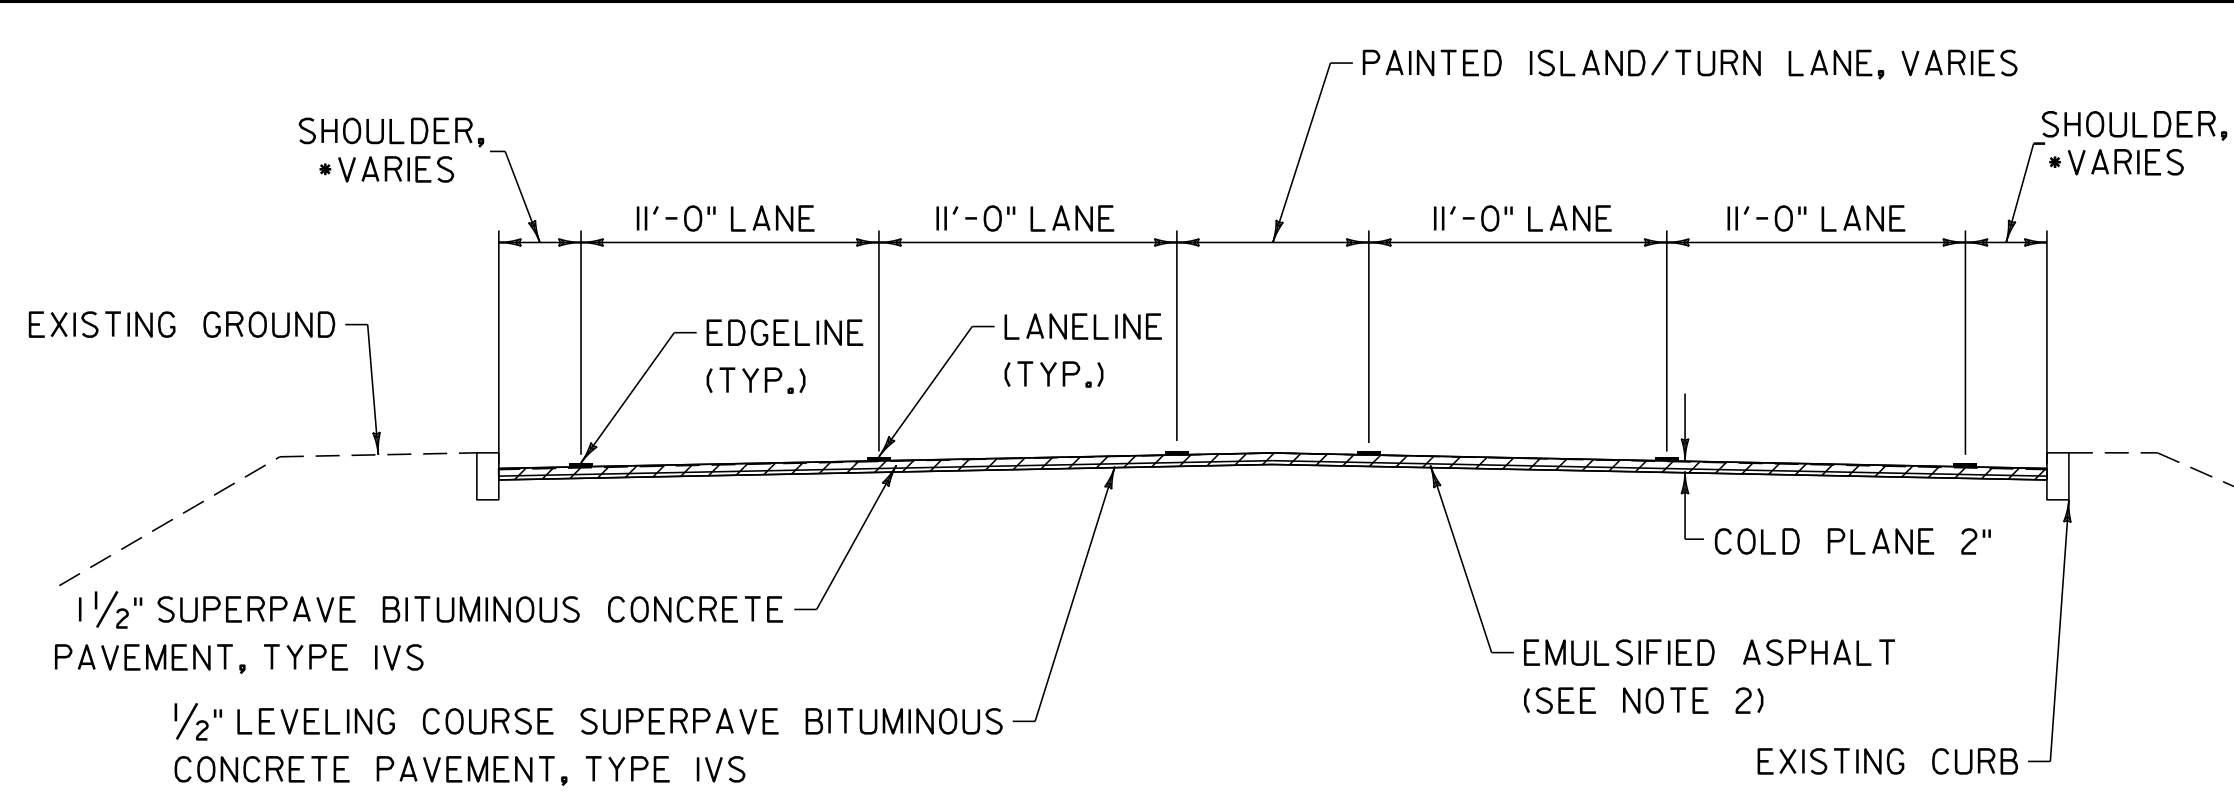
PAINTED ISLAND/TURN LANE, VARIES

SHOULDER, *VARIES

SHOULDER, *VARIES

11'-0" LANE

11'-0" LANE

11'-0" LANE

11'-0" LANE

EXISTING GROUND

EDGELINE (TYP.)

LANELINE (TYP.)

COLD PLANE 2"

$1\frac{1}{2}$" SUPERPAVE BITUMINOUS CONCRETE PAVEMENT, TYPE IVS

EMULSIFIED ASPHALT (SEE NOTE 2)

$\frac{1}{2}$" LEVELING COURSE SUPERPAVE BITUMINOUS CONCRETE PAVEMENT, TYPE IVS

EXISTING CURB